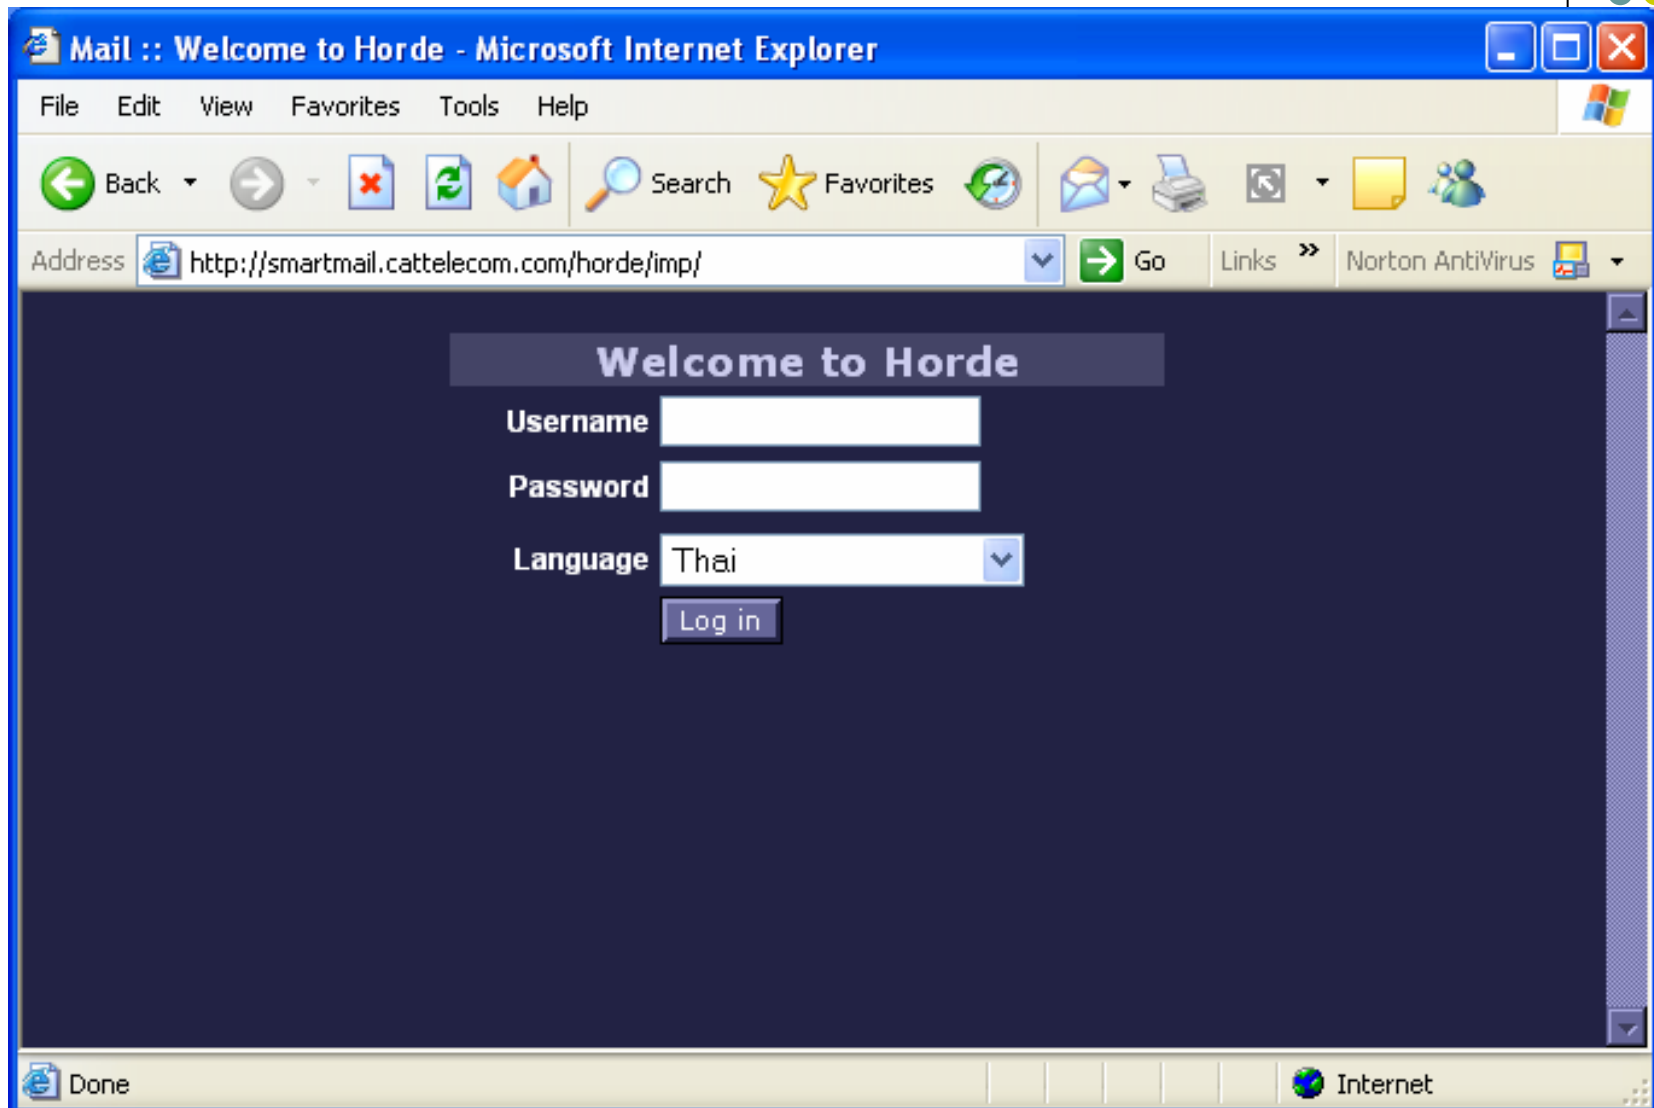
Mail :: Welcome to Horde - Microsoft Internet Explorer

File Edit View Favorites Tools Help

Back Search Favorites

Address http://smartmail.cattelecom.com/horde/imp/ Go Links » Norton AntiVirus

Welcome to Horde

Username

Password

Language Thai

Log in

Done Internet